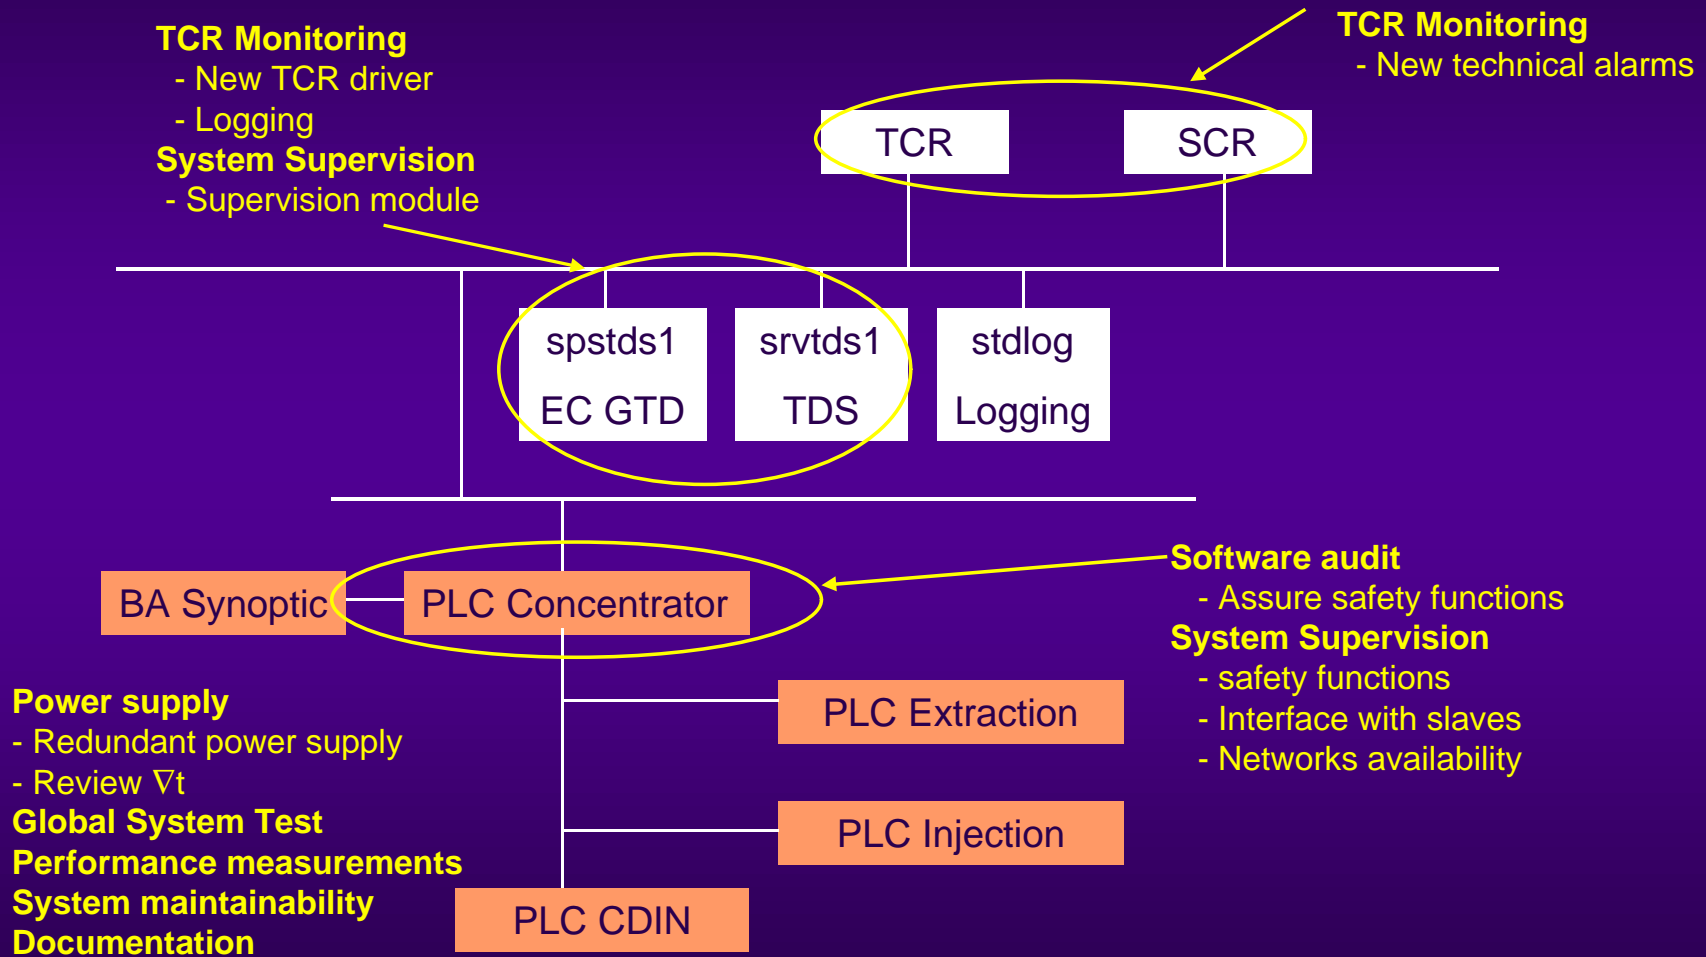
TCR Monitoring
- New TCR driver
- Logging
System Supervision
- Supervision module

TCR Monitoring
- New technical alarms

TCR

SCR

spstds1
EC GTD

srvtds1
TDS

stdlog
Logging

BA Synoptic

PLC Concentrator

Software audit
- Assure safety functions
System Supervision
- safety functions
- Interface with slaves
- Networks availability

Power supply
- Redundant power supply
- Review $\nabla$t
Global System Test
Performance measurements
System maintainability
Documentation

PLC Extraction

PLC Injection

PLC CDIN